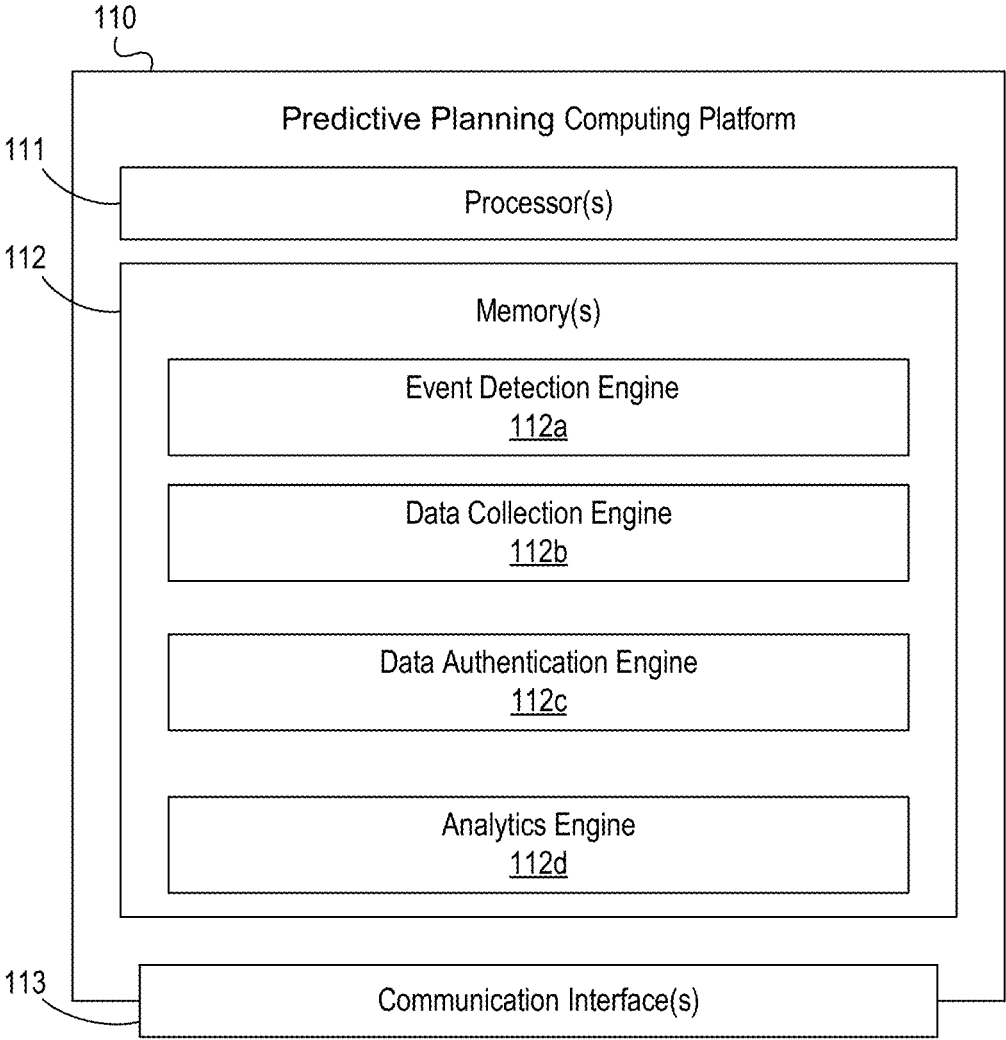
110

Predictive Planning Computing Platform

111

Processor(s)

112

Memory(s)

Event Detection Engine
112a

Data Collection Engine
112b

Data Authentication Engine
112c

Analytics Engine
112d

113

Communication Interface(s)